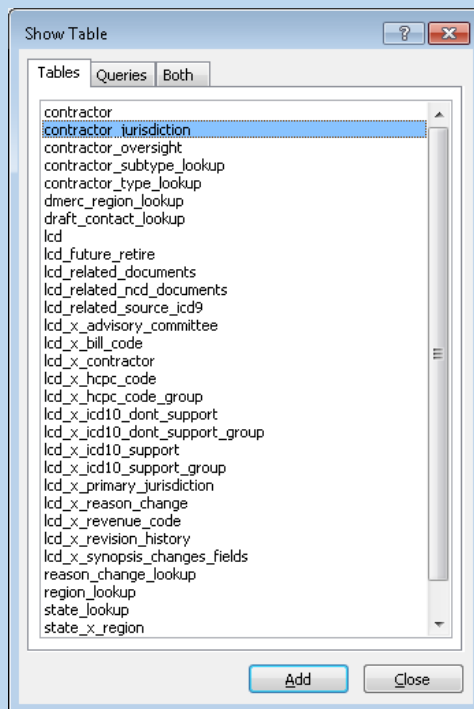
Show Table

?

Tables Queries Both

contractor
contractor_jurisdiction
contractor_oversight
contractor_subtype_lookup
contractor_type_lookup
dmerc_region_lookup
draft_contact_lookup
lcd
lcd_future_retire
lcd_related_documents
lcd_related_ncd_documents
lcd_related_source_icd9
lcd_x_advisory_committee
lcd_x_bill_code
lcd_x_contractor
lcd_x_hcpc_code
lcd_x_hcpc_code_group
lcd_x_icd10_dont_support
lcd_x_icd10_dont_support_group
lcd_x_icd10_support
lcd_x_icd10_support_group
lcd_x_primary_jurisdiction
lcd_x_reason_change
lcd_x_revenue_code
lcd_x_revision_history
lcd_x_synopsis_changes_fields
reason_change_lookup
region_lookup
state_lookup
state_x_region

Add Close